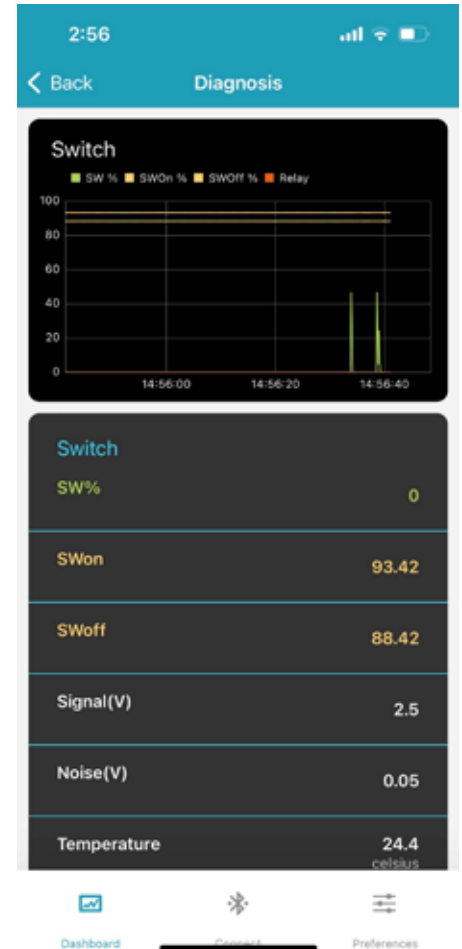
2:56

< Back Diagnosis

Switch
SW % SWOn % SWOff % Relay

100
80
60
40
20
0
14:56:00 14:56:20 14:56:40

Switch
SW% 0

SWon 93.42

SWoff 88.42

Signal(V) 2.5

Noise(V) 0.05

Temperature 24.4 celsius

Dashboard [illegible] Preferences